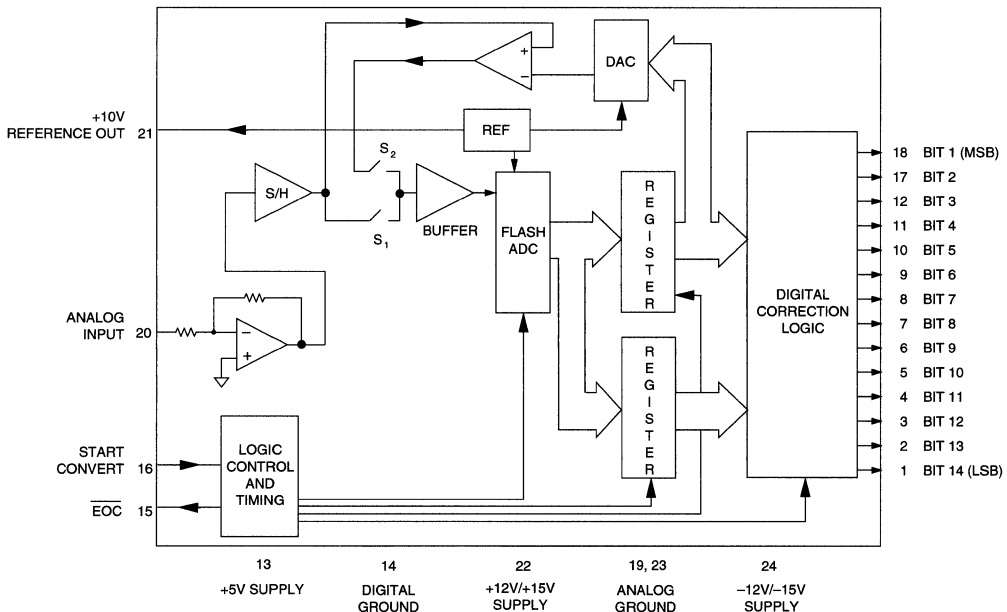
+
−
DAC
+10V REFERENCE OUT 21
REF
$S_2$
S/H
BUFFER
$S_1$
FLASH ADC
R E G I S T E R
DIGITAL CORRECTION LOGIC
18 BIT 1 (MSB)
17 BIT 2
12 BIT 3
11 BIT 4
10 BIT 5
9 BIT 6
8 BIT 7
7 BIT 8
6 BIT 9
5 BIT 10
4 BIT 11
3 BIT 12
2 BIT 13
1 BIT 14 (LSB)
ANALOG INPUT 20
−
+
R E G I S T E R
START CONVERT 16
LOGIC CONTROL AND TIMING
$\overline{EOC}$ 15
13
+5V SUPPLY
14
DIGITAL GROUND
22
+12V/+15V SUPPLY
19, 23
ANALOG GROUND
24
−12V/−15V SUPPLY